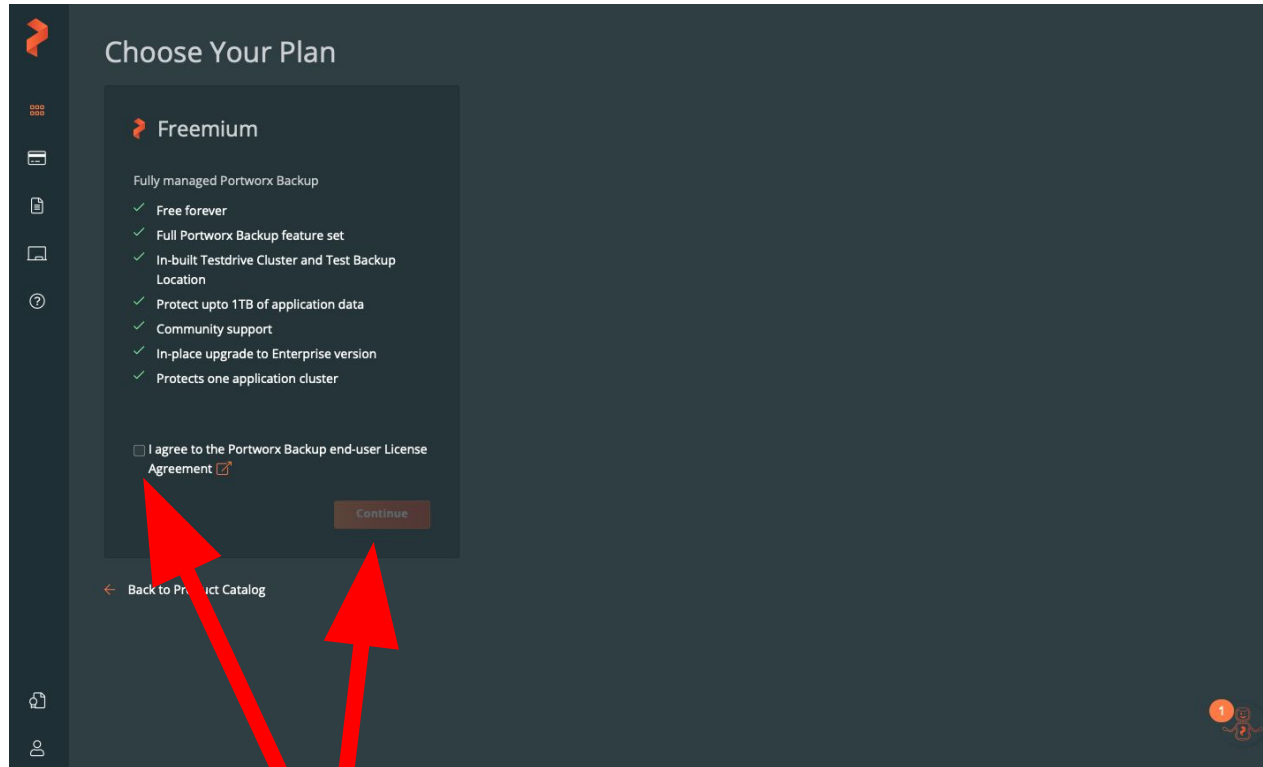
Choose Your Plan

Freemium

Fully managed Portworx Backup

Free forever

Full Portworx Backup feature set

In-built Testdrive Cluster and Test Backup Location

Protect upto 1TB of application data

Community support

In-place upgrade to Enterprise version

Protects one application cluster

I agree to the Portworx Backup end-user License Agreement

Continue

Back to Pro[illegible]ct Catalog

1